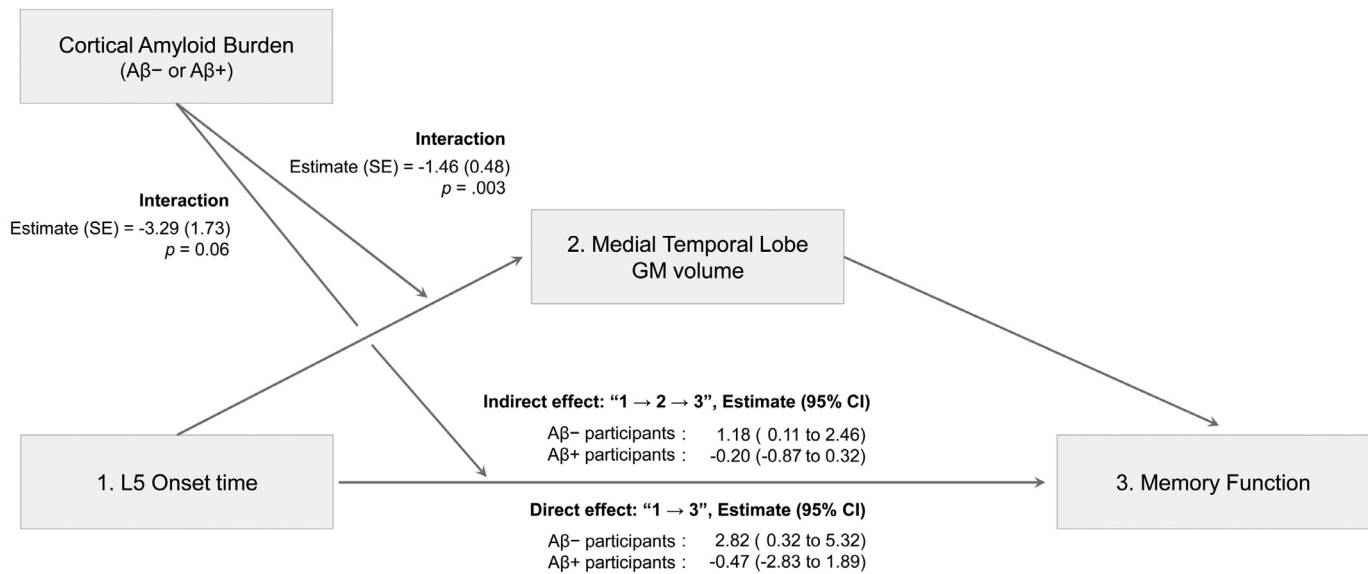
Cortical Amyloid Burden
(Aβ− or Aβ+)

Interaction
Estimate (SE) = -1.46 (0.48)
$p$ = .003

Interaction
Estimate (SE) = -3.29 (1.73)
$p$ = 0.06

2. Medial Temporal Lobe
GM volume

Indirect effect: “1 → 2 → 3”, Estimate (95% CI)

Aβ− participants : 1.18 ( 0.11 to 2.46)
Aβ+ participants : -0.20 (-0.87 to 0.32)

1. L5 Onset time

3. Memory Function

Direct effect: “1 → 3”, Estimate (95% CI)

Aβ− participants : 2.82 ( 0.32 to 5.32)
Aβ+ participants : -0.47 (-2.83 to 1.89)